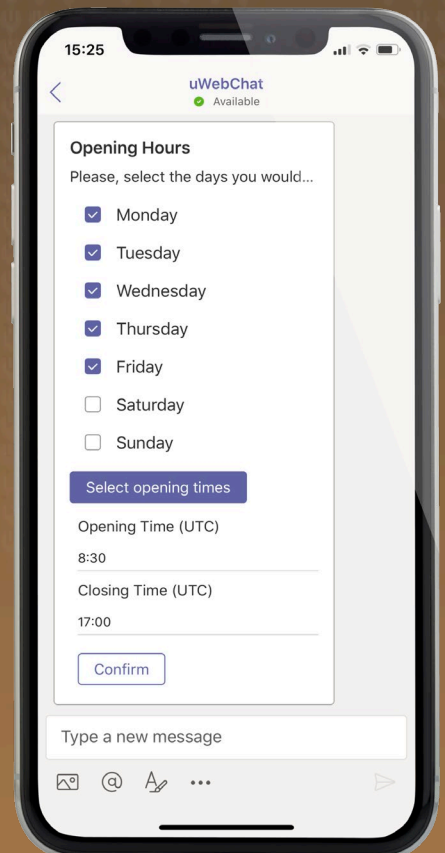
15:25

uWebChat
Available

Opening Hours
Please, select the days you would...

Monday
Tuesday
Wednesday
Thursday
Friday
Saturday
Sunday

Select opening times

Opening Time (UTC)
8:30

Closing Time (UTC)
17:00

Confirm

Type a new message